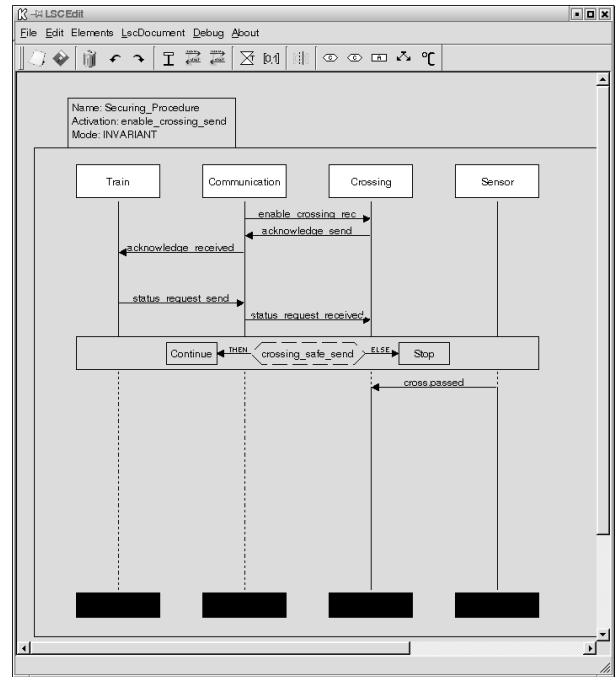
LSCEdit

File Edit Elements LscDocument Debug About

[0,1] °C

Name: Securing_Procedure
Activation: enable_crossing_send
Mode: INVARIANT

Train

Communication

Crossing

Sensor

enable_crossing_rec

acknowledge_send

acknowledge_received

status_request_send

status_request_received

Continue

THEN

crossing_safe_send

ELSE

Stop

cross passed